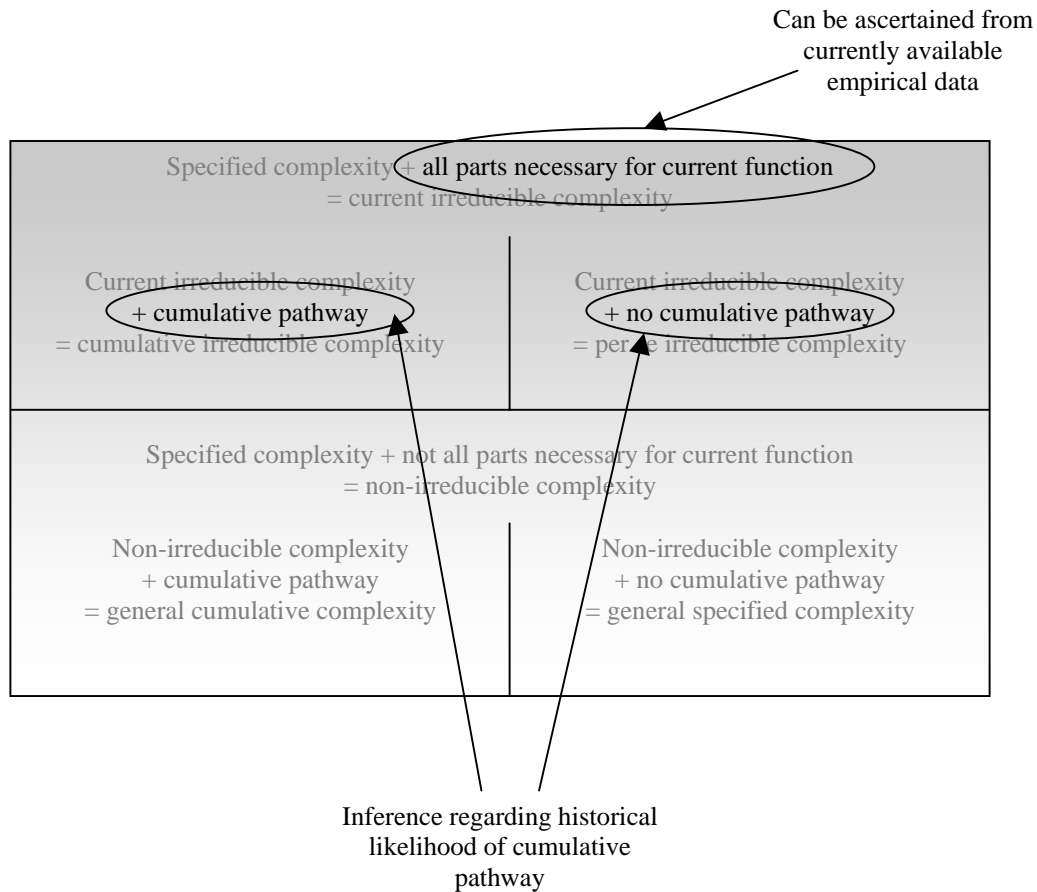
Can be ascertained from currently available empirical data

Specified complexity + all parts necessary for current function
= current irreducible complexity

Current irreducible complexity
+ cumulative pathway
= cumulative irreducible complexity

Current irreducible complexity
+ no cumulative pathway
= per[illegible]e irreducible complexity

Specified complexity + not all parts necessary for current function
= non-irreducible complexity

Non-irreducible complexity
+ cumulative pathway
= general cumulative complexity

Non-irreducible complexity
+ no cumulative pathway
= general specified complexity

Inference regarding historical likelihood of cumulative pathway